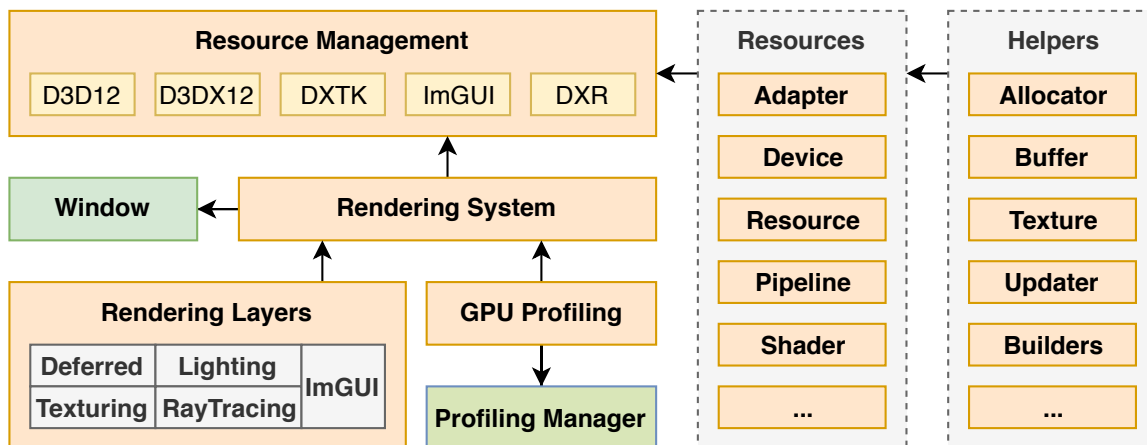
Resource Management

D3D12

D3DX12

DXTK

ImGUI

DXR

Resources

Adapter

Device

Resource

Pipeline

Shader

...

Helpers

Allocator

Buffer

Texture

Updater

Builders

...

Window

Rendering System

Rendering Layers

| Deferred | Lighting | ImGUI |
|---|---|---|
| Texturing | RayTracing | |

GPU Profiling

Profiling Manager